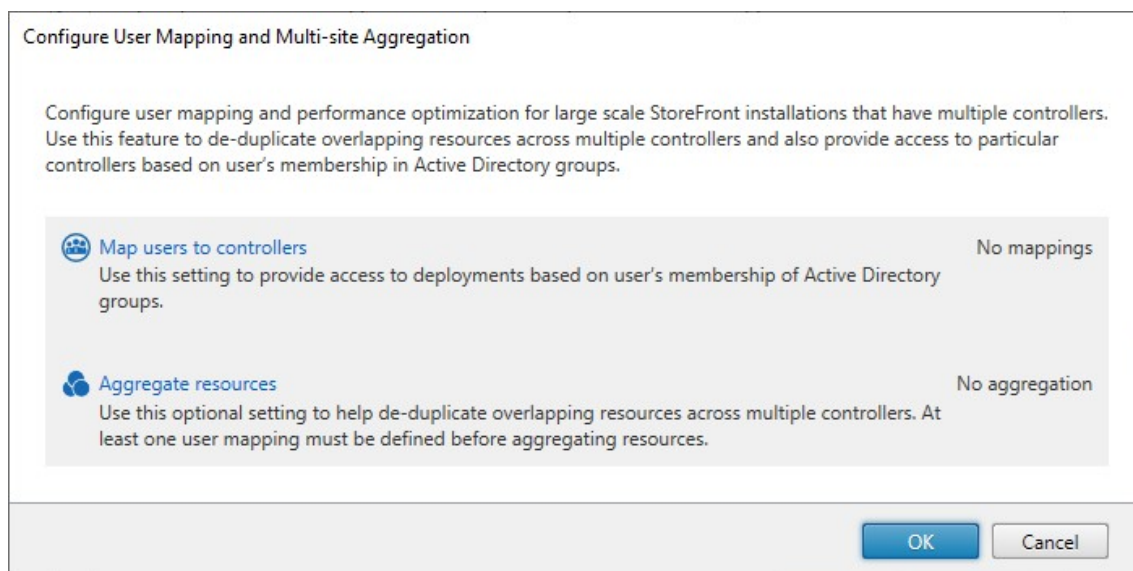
Configure User Mapping and Multi-site Aggregation

Configure user mapping and performance optimization for large scale StoreFront installations that have multiple controllers. Use this feature to de-duplicate overlapping resources across multiple controllers and also provide access to particular controllers based on user's membership in Active Directory groups.

Map users to controllers
Use this setting to provide access to deployments based on user's membership of Active Directory groups.

No mappings

Aggregate resources
Use this optional setting to help de-duplicate overlapping resources across multiple controllers. At least one user mapping must be defined before aggregating resources.

No aggregation

OK

Cancel